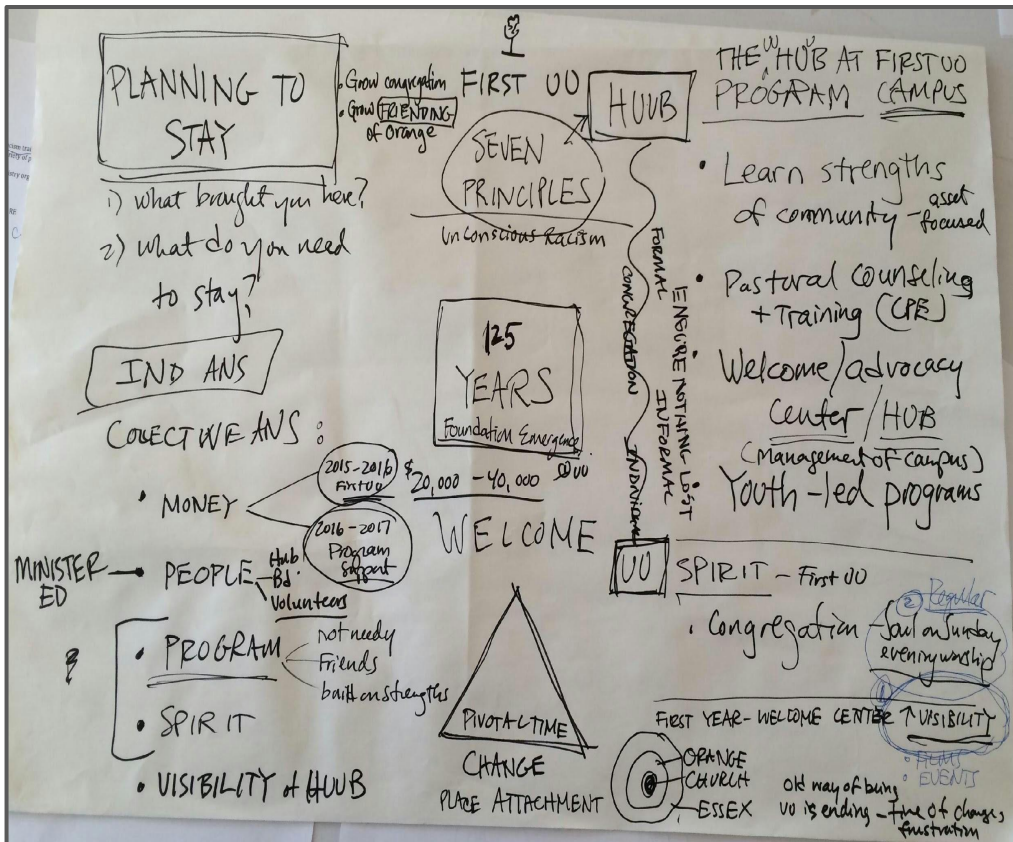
PLANNING TO STAY

• Grow congregation
• Grow FRIENDING of Orange

FIRST UU

HUUB

SEVEN PRINCIPLES

Unconscious Racism

THE ^W HUB AT FIRST UU PROGRAM CAMPUS

1) what brought you here?
2) what do you need to stay?

• Learn strengths of community - asset focused

• Pastoral Counseling + Training (CPE)

• Welcome/advocacy Center/HOB (Management of Campus)

• Youth-led programs

IND ANS

COLLECTIVE ANS:

125 YEARS
Foundation Emergence

FORMAL
CONGREGATION
ENSURE NOTHING LOST
INFORMAL
INDIVIDUAL

• MONEY
2015-2016 First UU
2016-2017 Program support
$20,000 - 40,000 $UU

WELCOME

MINISTER ED — • PEOPLE — Hub Bd — Volunteers

UU SPIRIT - First UU

• Congregation - Soul on Sunday evening worship
② Regular

• PROGRAM — not needy — Friends — built on strengths

• SPIRIT

PIVOTAL TIME

CHANGE

FIRST YEAR - WELCOME CENTER ↑ VISIBILITY
• FILMS
• EVENTS

ORANGE
CHURCH
ESSEX

• VISIBILITY of HUUB

PLACE ATTACHMENT

Old way of being UU is ending - time of change, frustration